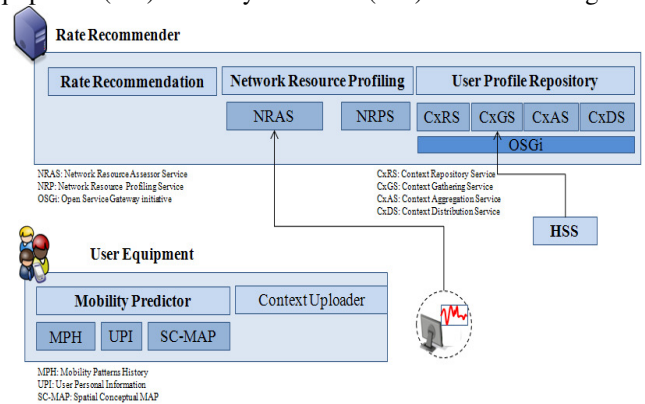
Rate Recommender

Rate Recommendation

Network Resource Profiling

User Profile Repository

NRAS

NRPS

CxRS

CxGS

CxAS

CxDS

OSGi

NRAS: Network Resource Assessor Service
NRP: Network Resource Profiling Service
OSGi: Open Service Gateway initiative

CxRS: Context Repository Service
CxGS: Context Gathering Service
CxAS: Context Aggregation Service
CxDS: Context Distribution Service

HSS

User Equipment

Mobility Predictor

Context Uploader

MPH

UPI

SC-MAP

MPH: Mobility Patterns History
UPI: User Personal Information
SC-MAP: Spatial Conceptual MAP